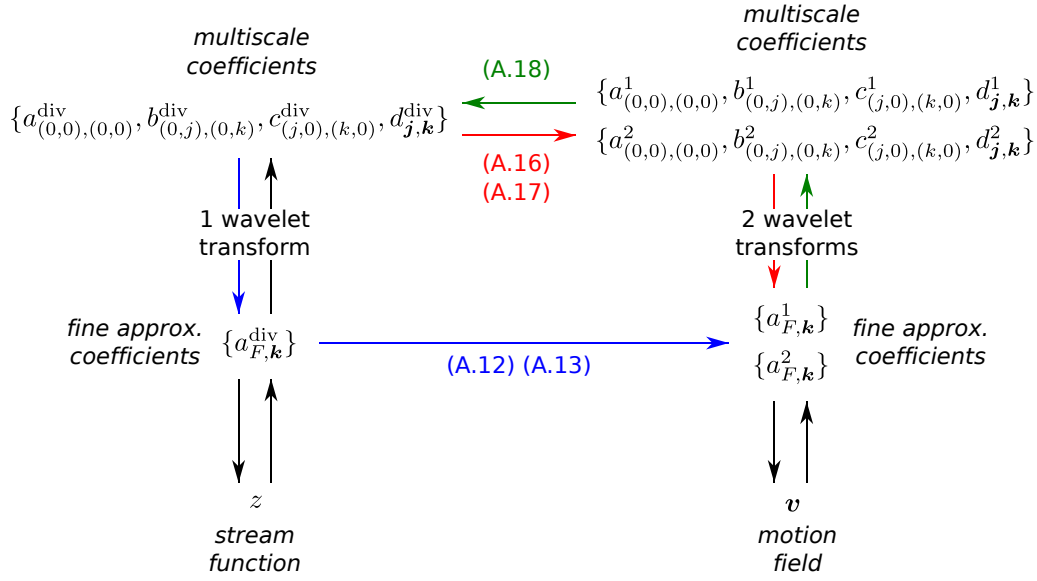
multiscale coefficients

$\{a^{\mathrm{div}}_{(0,0),(0,0)}, b^{\mathrm{div}}_{(0,j),(0,k)}, c^{\mathrm{div}}_{(j,0),(k,0)}, d^{\mathrm{div}}_{\boldsymbol{j},\boldsymbol{k}}\}$

(A.18)

(A.16)
(A.17)

multiscale coefficients

$\{a^{1}_{(0,0),(0,0)}, b^{1}_{(0,j),(0,k)}, c^{1}_{(j,0),(k,0)}, d^{1}_{\boldsymbol{j},\boldsymbol{k}}\}$

$\{a^{2}_{(0,0),(0,0)}, b^{2}_{(0,j),(0,k)}, c^{2}_{(j,0),(k,0)}, d^{2}_{\boldsymbol{j},\boldsymbol{k}}\}$

1 wavelet transform

2 wavelet transforms

fine approx. coefficients

$\{a^{\mathrm{div}}_{F,\boldsymbol{k}}\}$

(A.12) (A.13)

$\{a^{1}_{F,\boldsymbol{k}}\}$

$\{a^{2}_{F,\boldsymbol{k}}\}$

fine approx. coefficients

$z$

stream function

$\boldsymbol{v}$

motion field